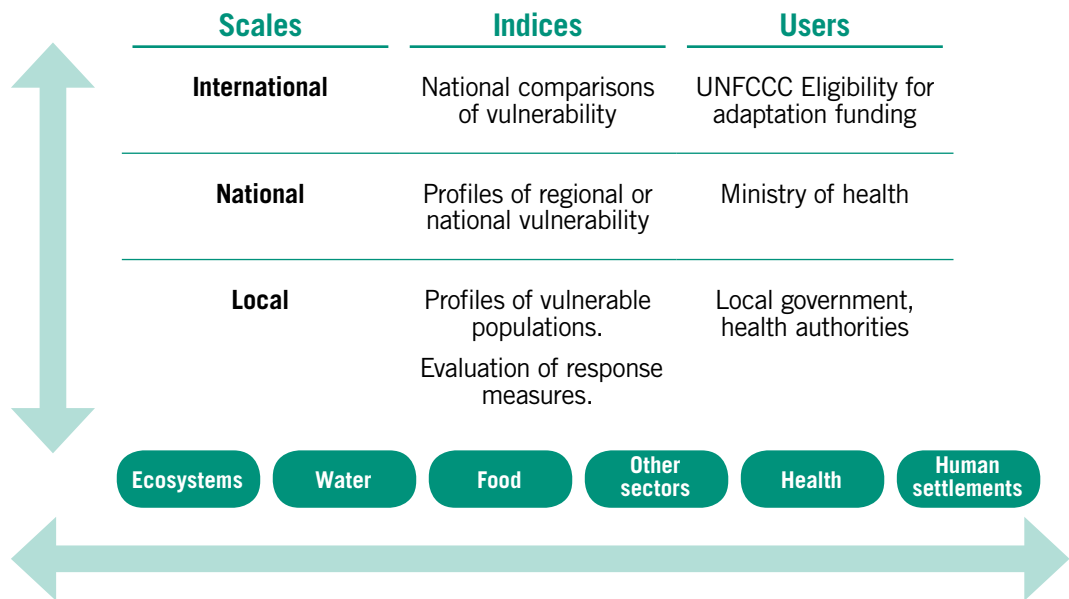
| Scales | Indices | Users |
|---|---|---|
| International | National comparisons of vulnerability | UNFCCC Eligibility for adaptation funding |
| National | Profiles of regional or national vulnerability | Ministry of health |
| Local | Profiles of vulnerable populations. Evaluation of response measures. | Local government, health authorities |

Ecosystems
Water
Food
Other sectors
Health
Human settlements